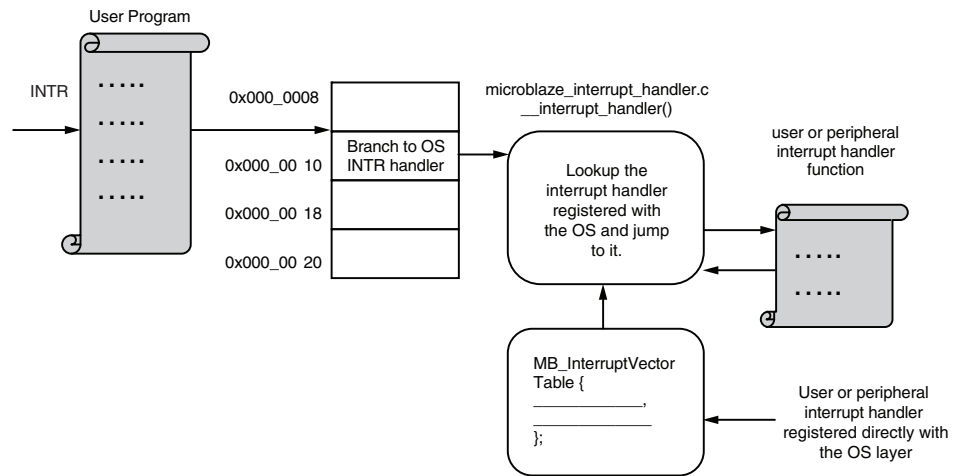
User Program

INTR

.....
.....
.....
.....

0x000_0008

0x000_00 10

0x000_00 18

0x000_00 20

Branch to OS INTR handler

microblaze_interrupt_handler.c
__interrupt_handler()

Lookup the interrupt handler registered with the OS and jump to it.

user or peripheral interrupt handler function

.....
.....

MB_InterruptVector Table {
__________,
__________
};

User or peripheral interrupt handler registered directly with the OS layer